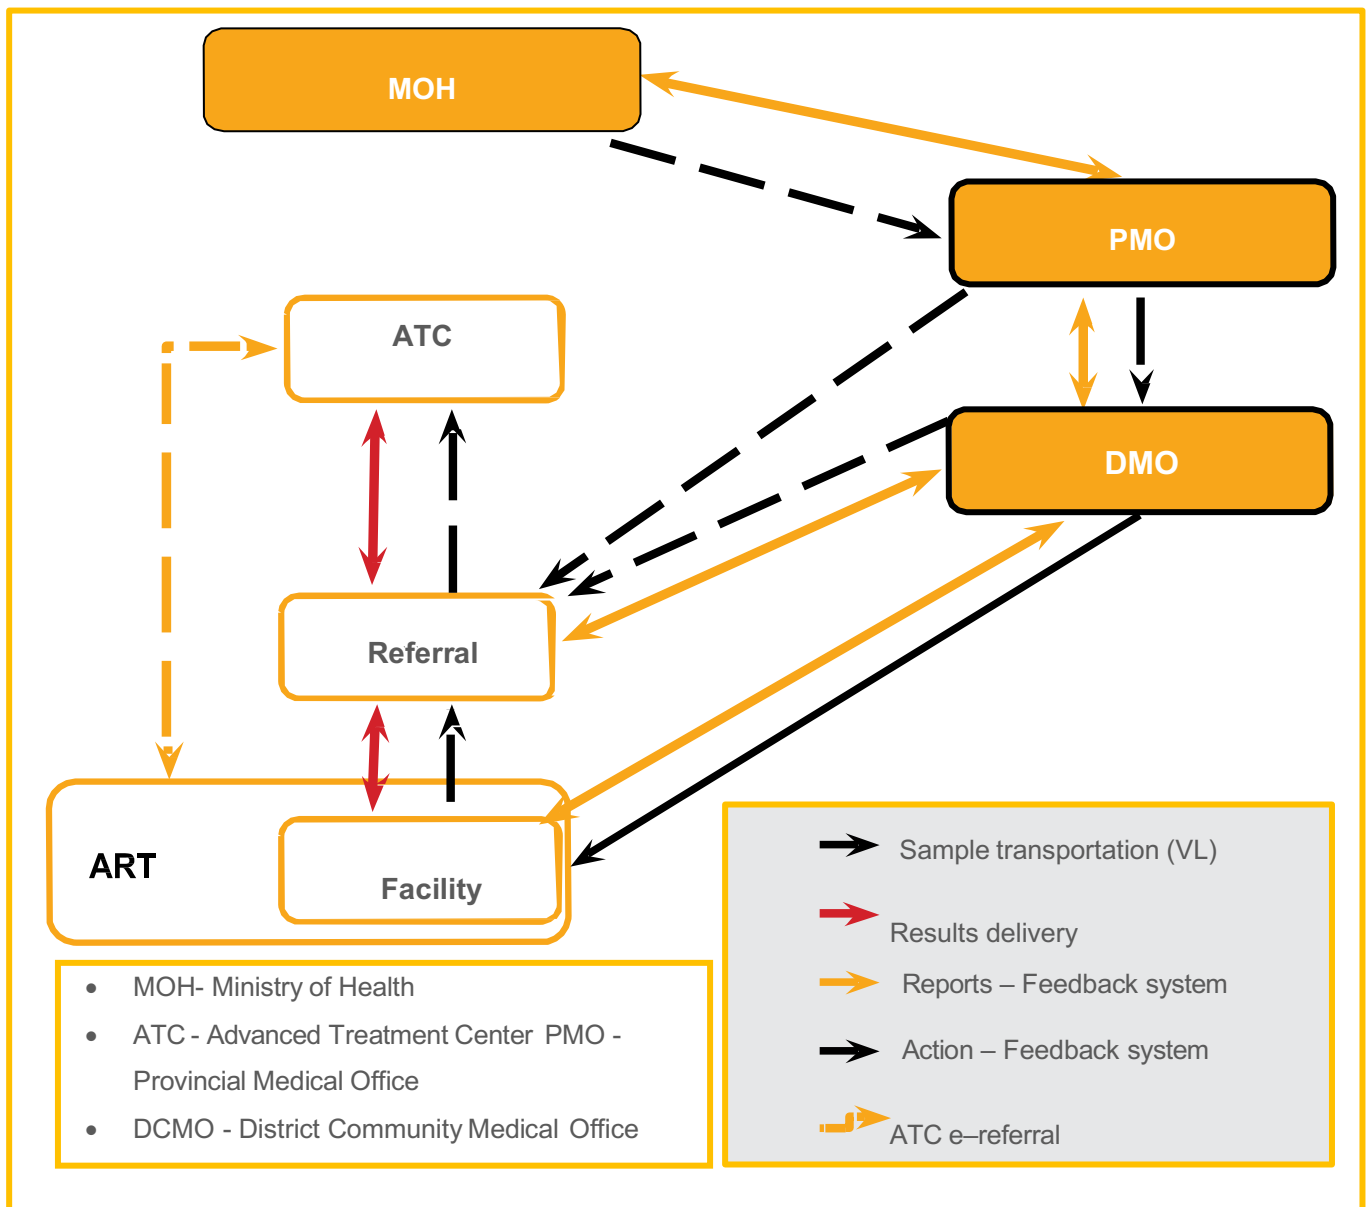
MOH

PMO

ATC

DMO

Referral

ART

Facility

Sample transportation (VL)

Results delivery

Reports – Feedback system

Action – Feedback system

ATC e–referral

- MOH- Ministry of Health
- ATC - Advanced Treatment Center PMO - Provincial Medical Office
- DCMO - District Community Medical Office